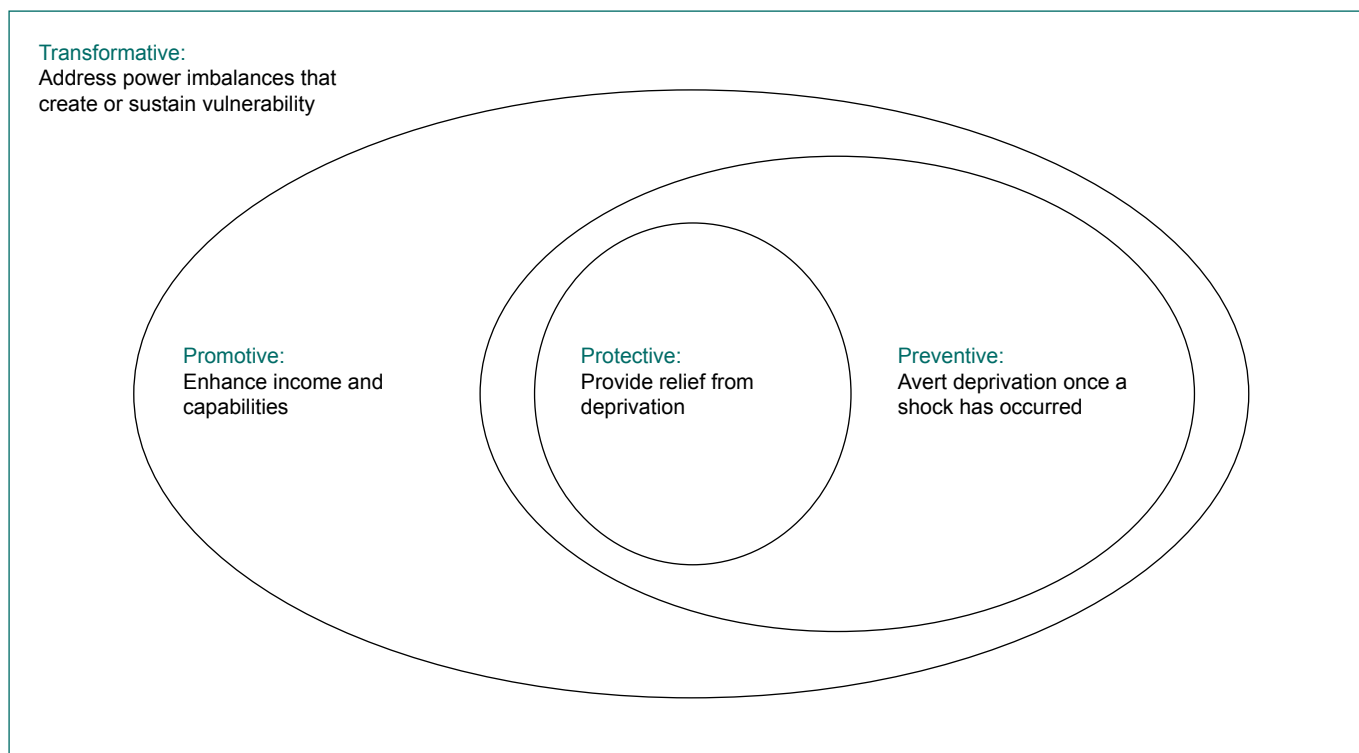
Transformative:
Address power imbalances that create or sustain vulnerability

Promotive:
Enhance income and capabilities

Protective:
Provide relief from deprivation

Preventive:
Avert deprivation once a shock has occurred